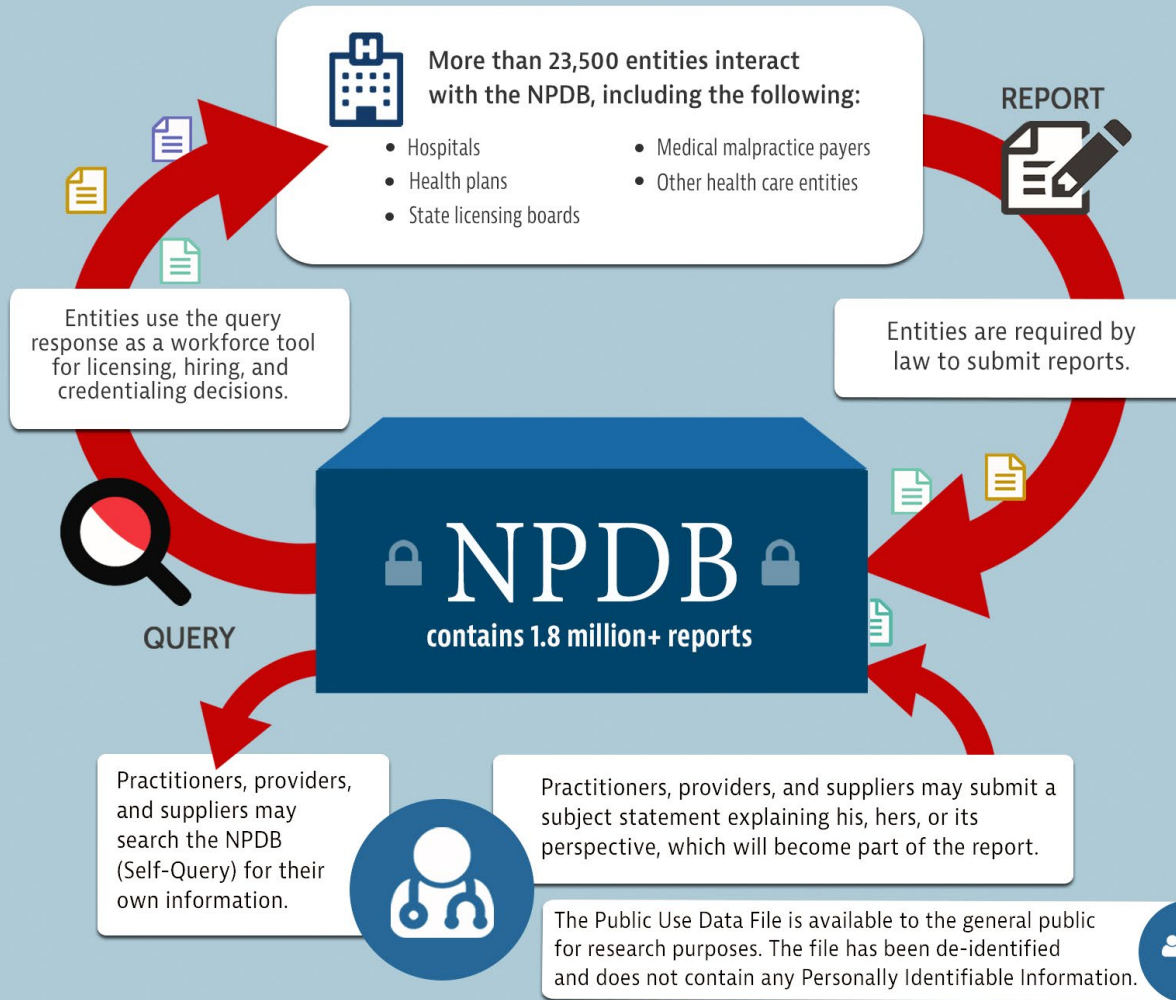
More than 23,500 entities interact with the NPDB, including the following:

- Hospitals
- Health plans
- State licensing boards
- Medical malpractice payers
- Other health care entities

REPORT

Entities are required by law to submit reports.

Entities use the query response as a workforce tool for licensing, hiring, and credentialing decisions.

NPDB
contains 1.8 million+ reports

QUERY

Practitioners, providers, and suppliers may search the NPDB (Self-Query) for their own information.

Practitioners, providers, and suppliers may submit a subject statement explaining his, hers, or its perspective, which will become part of the report.

The Public Use Data File is available to the general public for research purposes. The file has been de-identified and does not contain any Personally Identifiable Information.